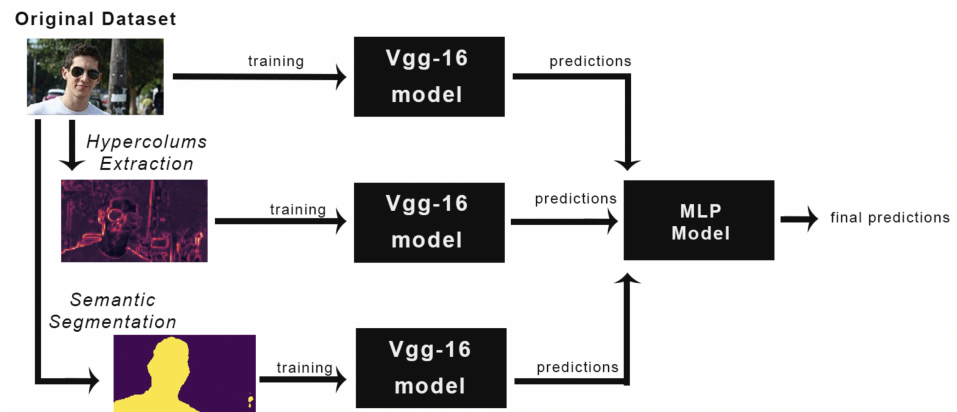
Original Dataset

training

Vgg-16 model

predictions

Hypercolums Extraction

training

Vgg-16 model

predictions

MLP Model

final predictions

Semantic Segmentation

training

Vgg-16 model

predictions